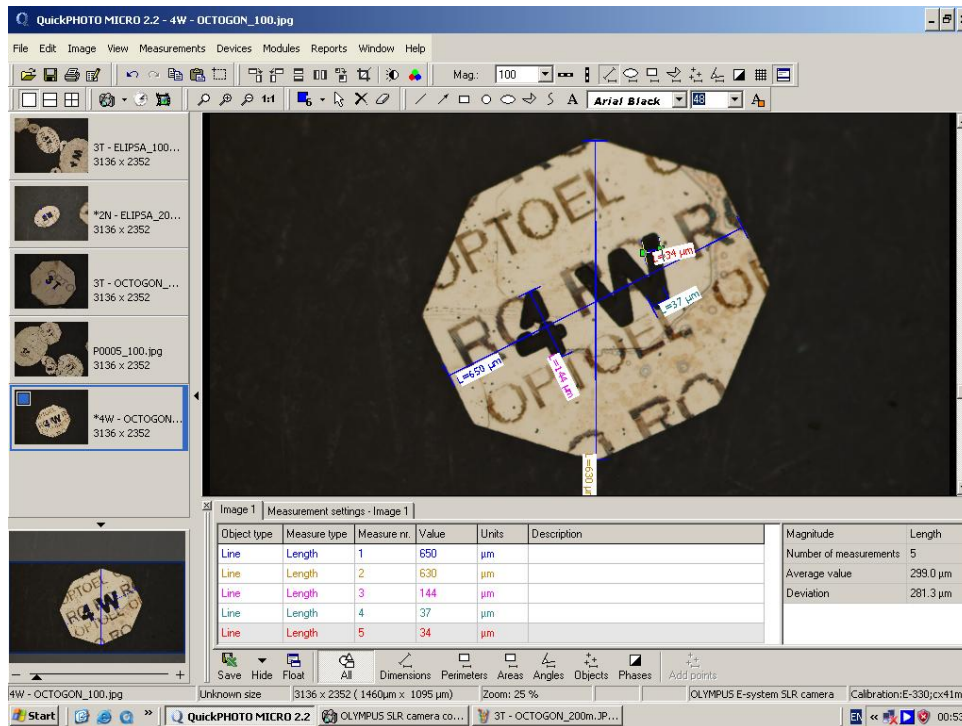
QuickPHOTO MICRO 2.2 - 4W - OCTOGON_100.jpg

File Edit Image View Measurements Devices Modules Reports Window Help

Mag.: 100

Arial Black 48

3T - ELIPSA_100... 3136 x 2352

*2N - ELIPSA_20... 3136 x 2352

3T - OCTOGON_... 3136 x 2352

P0005_100.jpg 3136 x 2352

*4W - OCTOGON... 3136 x 2352

OPTOEL
4W
RO
OPTOEL

L=34 µm
L=37 µm
L=650 µm
L=144 µm
L=630 µm

Image 1 | Measurement settings - Image 1

| Object type | Measure type | Measure nr. | Value | Units | Description |
|---|---|---|---|---|---|
| Line | Length | 1 | 650 | µm | |
| Line | Length | 2 | 630 | µm | |
| Line | Length | 3 | 144 | µm | |
| Line | Length | 4 | 37 | µm | |
| Line | Length | 5 | 34 | µm | |

| Magnitude | Length |
|---|---|
| Number of measurements | 5 |
| Average value | 299.0 µm |
| Deviation | 281.3 µm |

Save Hide Float All Dimensions Perimeters Areas Angles Objects Phases Add points

4W - OCTOGON_100.jpg | Unknown size | 3136 x 2352 ( 1460µm x 1095 µm) | Zoom: 25 % | OLYMPUS E-system SLR camera | Calibration:E-330;cx41m

Start | QuickPHOTO MICRO 2.2 | OLYMPUS SLR camera co... | 3T - OCTOGON_200m.JP... | EN | 00:53